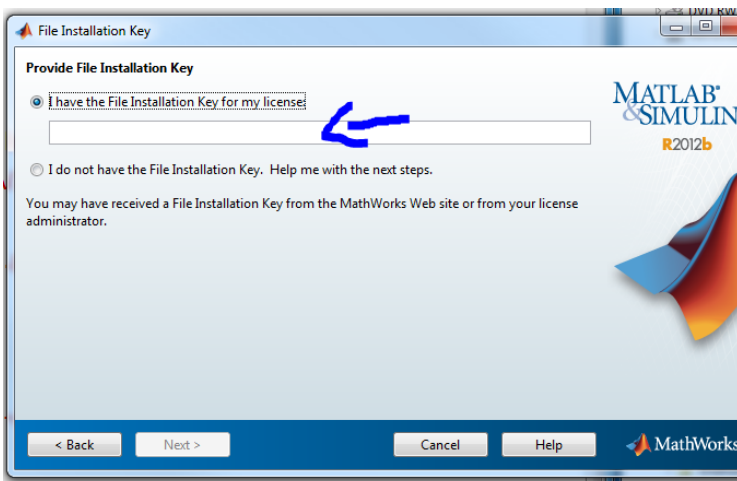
File Installation Key

Provide File Installation Key

I have the File Installation Key for my license:

I do not have the File Installation Key. Help me with the next steps.

You may have received a File Installation Key from the MathWorks Web site or from your license administrator.

MATLAB® &SIMULIN

R2012b

< Back

Next >

Cancel

Help

MathWorks